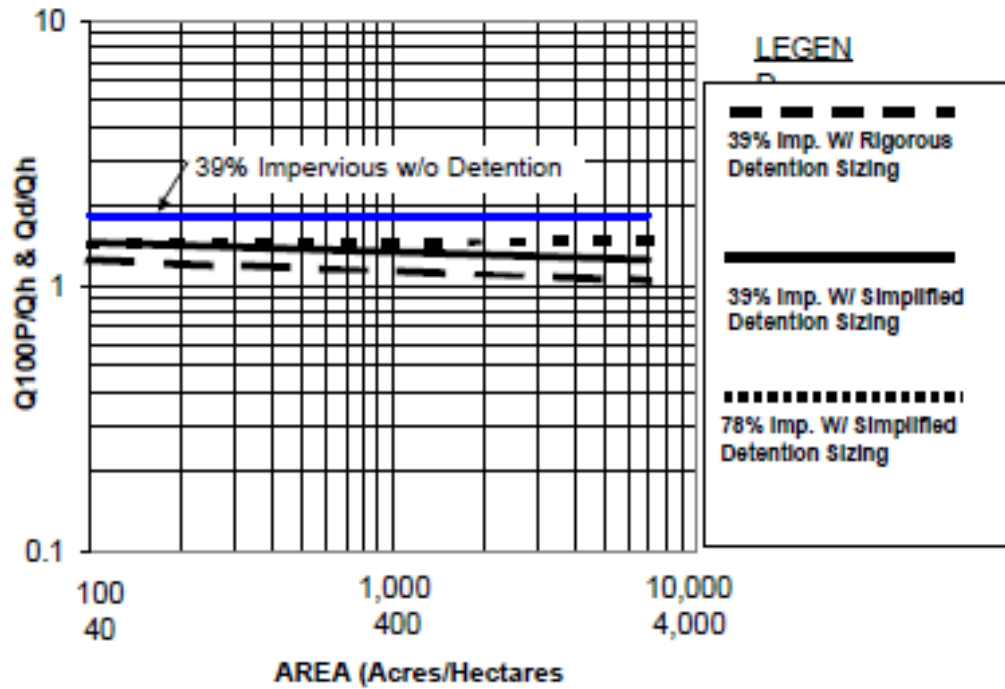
LEGEN
D

39% Imp. W/ Rigorous Detention Sizing

39% Imp. W/ Simplified Detention Sizing

78% Imp. W/ Simplified Detention Sizing

39% Impervious w/o Detention

10

1

0.1

Q100P/Qh & Qd/Qh

100
40

1,000
400

10,000
4,000

AREA (Acres/Hectares